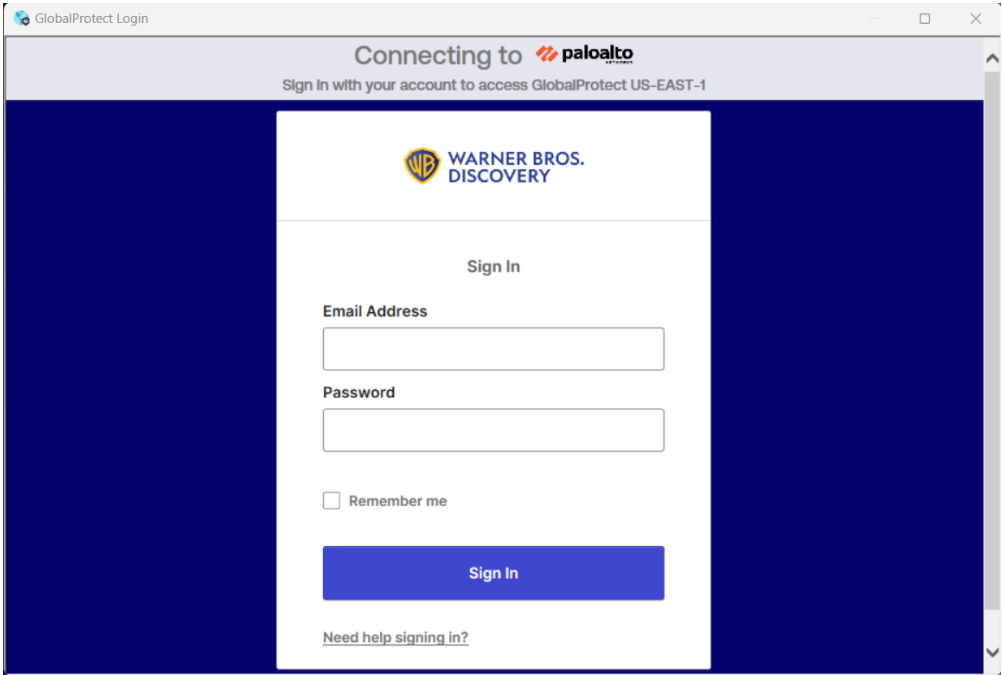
GlobalProtect Login

Connecting to paloalto NETWORKS

Sign in with your account to access GlobalProtect US-EAST-1

WB WARNER BROS. DISCOVERY

Sign In

Email Address

Password

Remember me

Sign In

Need help signing in?